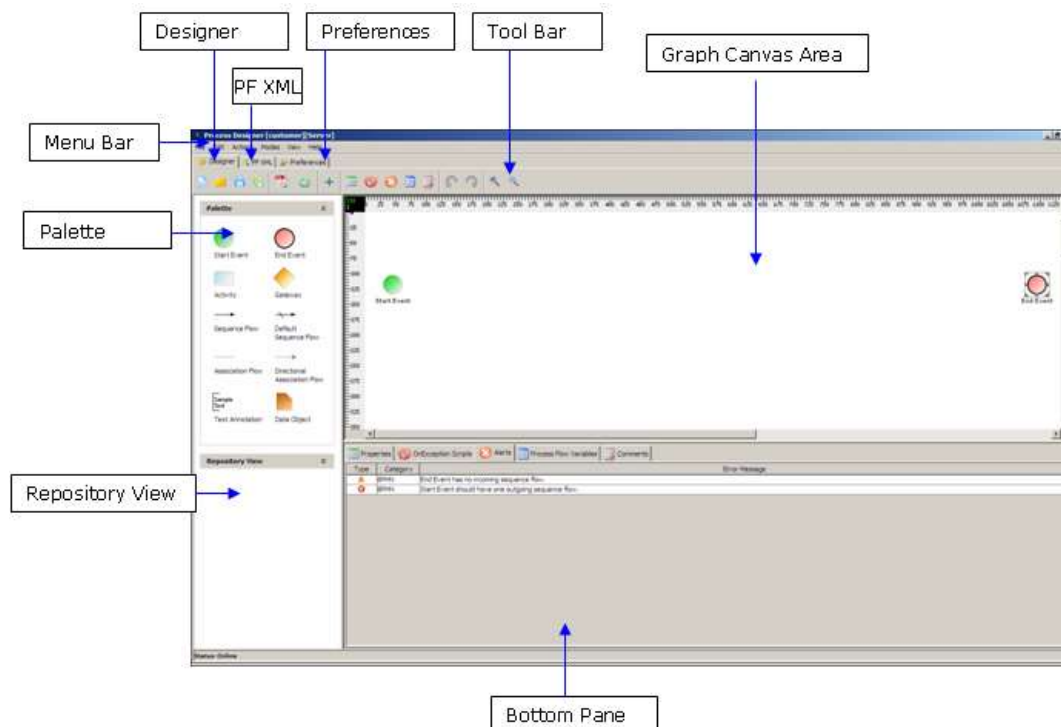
Designer

Preferences

Tool Bar

Graph Canvas Area

PF XML

Menu Bar

Process Designer [customer][Server]

Designer | PF XML | Preferences

Palette

Palette

Start Event

End Event

Activity

Gateway

Sequence Flow

Default Sequence Flow

Association Flow

Directional Association Flow

Sample Text

Text Annotation

Data Object

Start Event

End Event

Repository View

Repository View

Properties | OnException Scripts | Alerts | Process Flow Variables | Comments

| Type | Category | Error Message |
|---|---|---|
| | BPMN | End Event has no incoming sequence flow. |
| | BPMN | Start Event should have one outgoing sequence flow. |

Status: Online

Bottom Pane